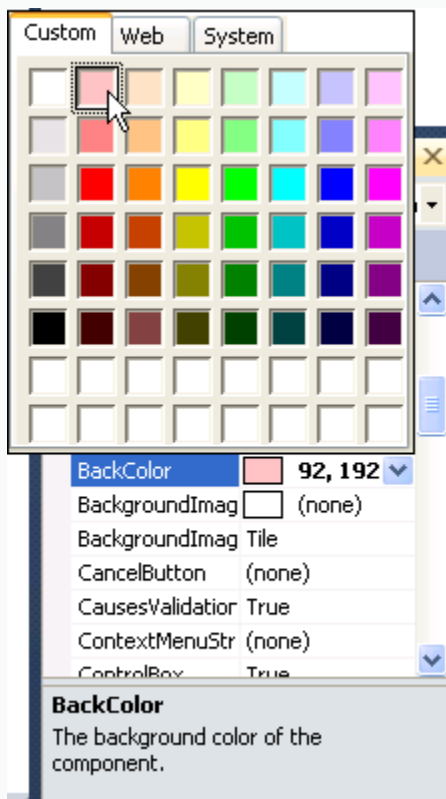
Custom Web System

| | |
|---|---|
| BackColor | 92, 192 |
| BackgroundImag | (none) |
| BackgroundImag | Tile |
| CancelButton | (none) |
| CausesValidatior | True |
| ContextMenuStr | (none) |
| ControlBox | True |

BackColor
The background color of the component.